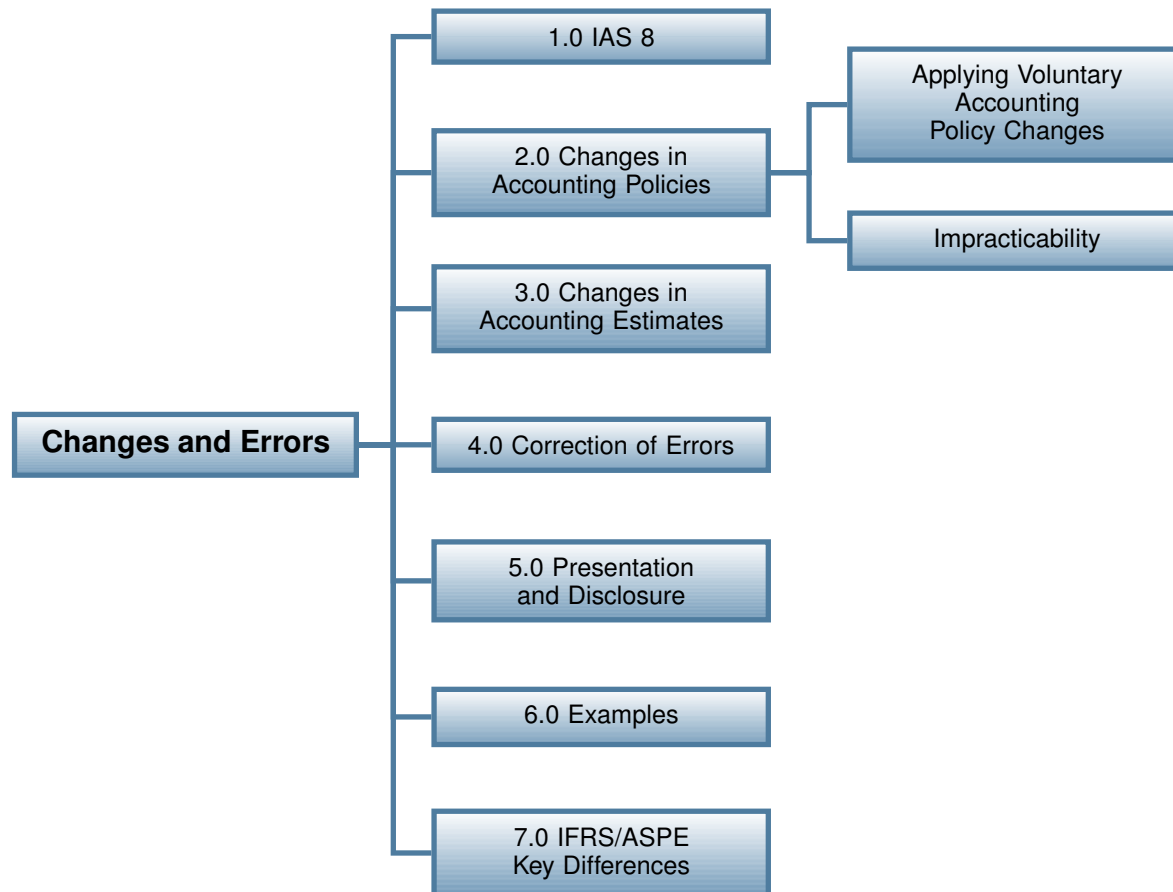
Changes and Errors

1.0 IAS 8

2.0 Changes in Accounting Policies

Applying Voluntary Accounting Policy Changes

Impracticability

3.0 Changes in Accounting Estimates

4.0 Correction of Errors

5.0 Presentation and Disclosure

6.0 Examples

7.0 IFRS/ASPE Key Differences